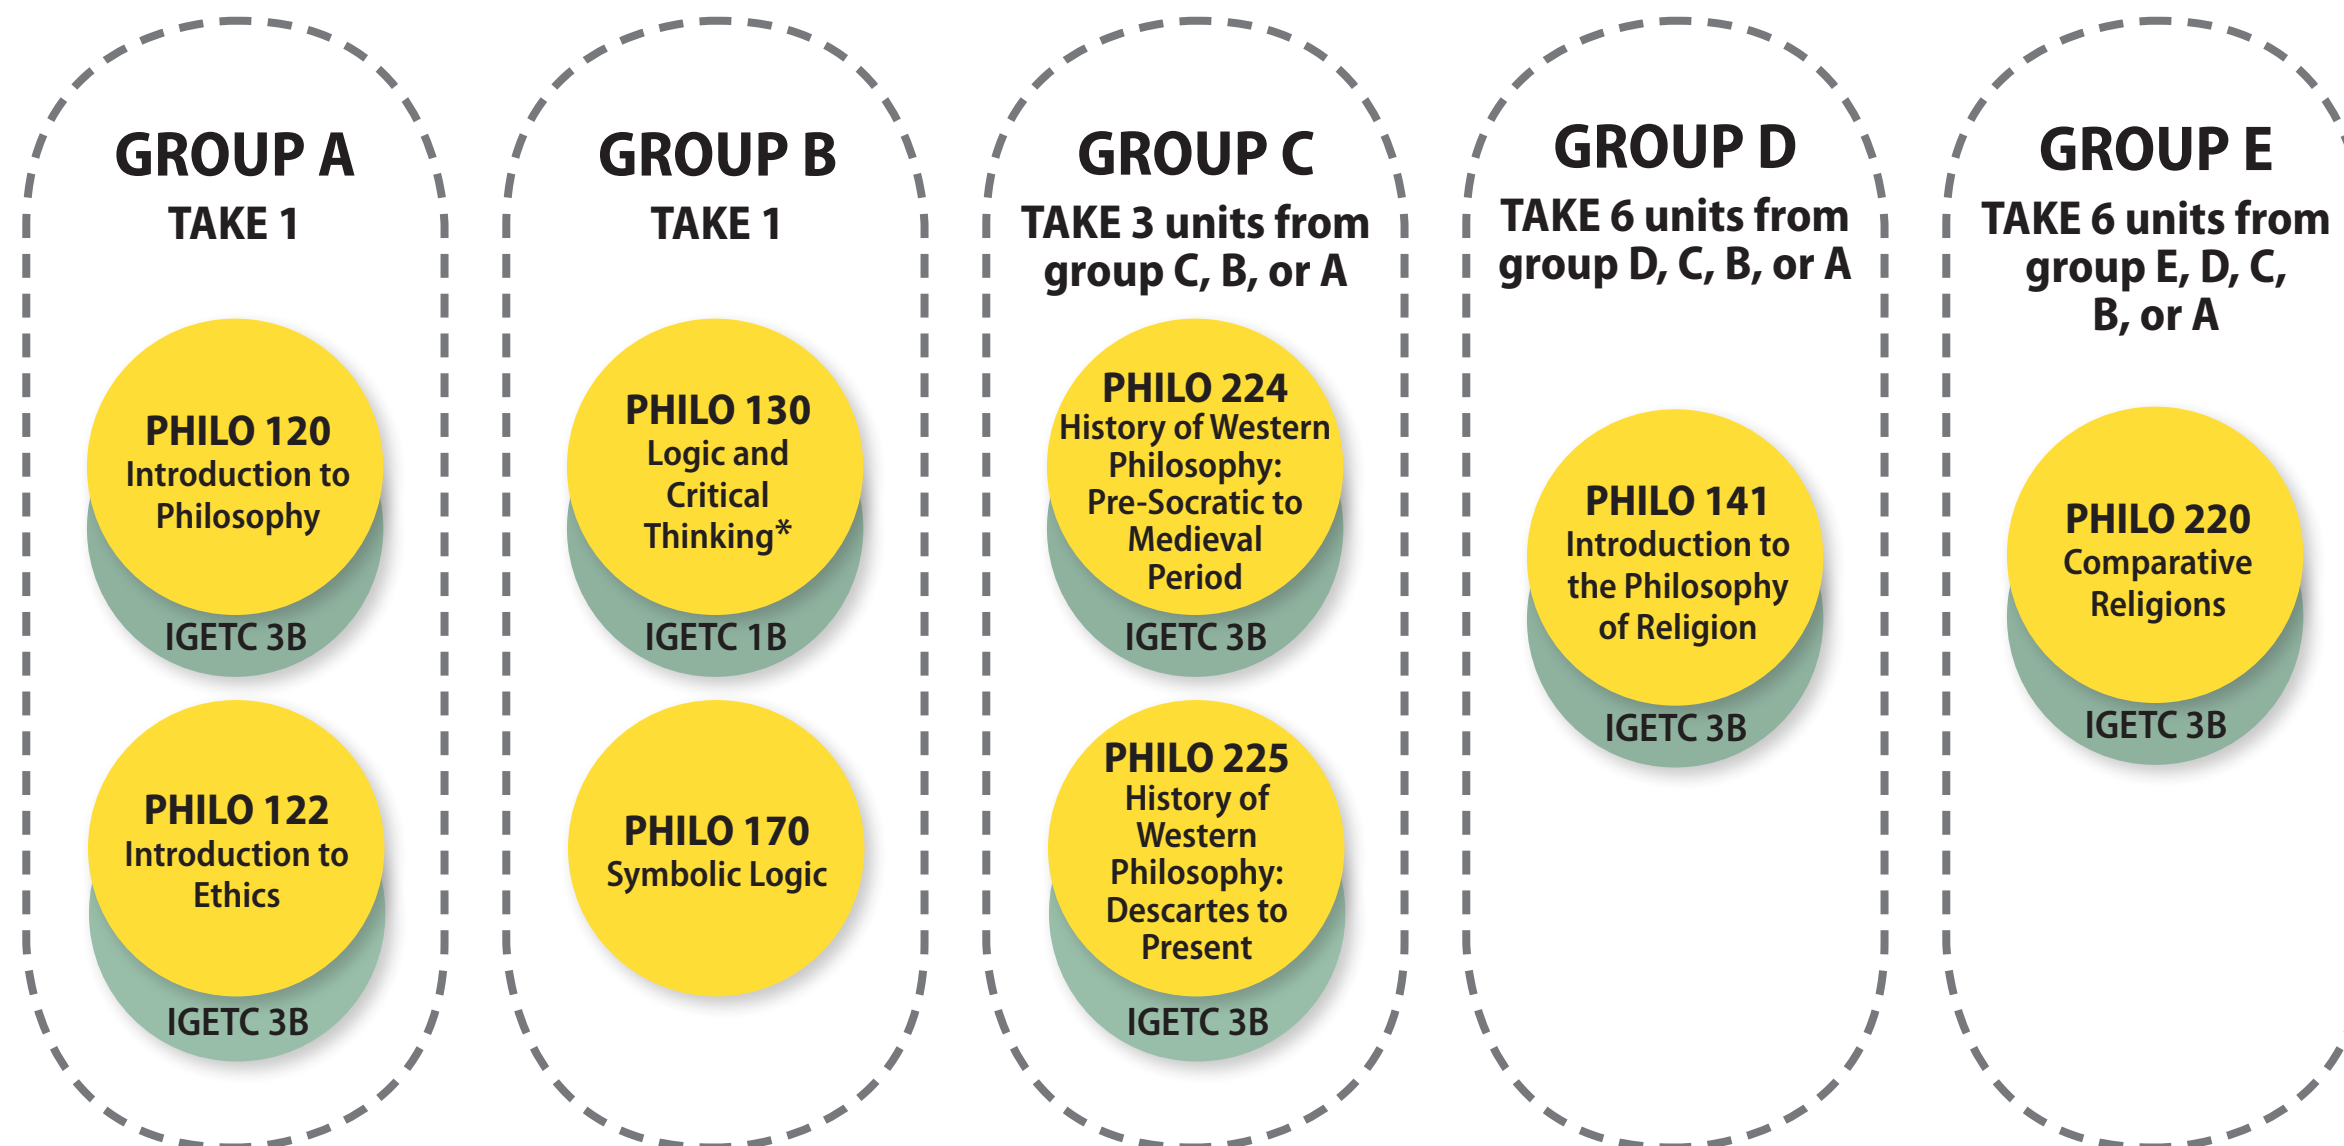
GROUP A
TAKE 1

PHILO 120
Introduction to Philosophy
IGETC 3B

PHILO 122
Introduction to Ethics
IGETC 3B

GROUP B
TAKE 1

PHILO 130
Logic and Critical Thinking*
IGETC 1B

PHILO 170
Symbolic Logic

GROUP C
TAKE 3 units from group C, B, or A

PHILO 224
History of Western Philosophy: Pre-Socratic to Medieval Period
IGETC 3B

PHILO 225
History of Western Philosophy: Descartes to Present
IGETC 3B

GROUP D
TAKE 6 units from group D, C, B, or A

PHILO 141
Introduction to the Philosophy of Religion
IGETC 3B

GROUP E
TAKE 6 units from group E, D, C, B, or A

PHILO 220
Comparative Religions
IGETC 3B